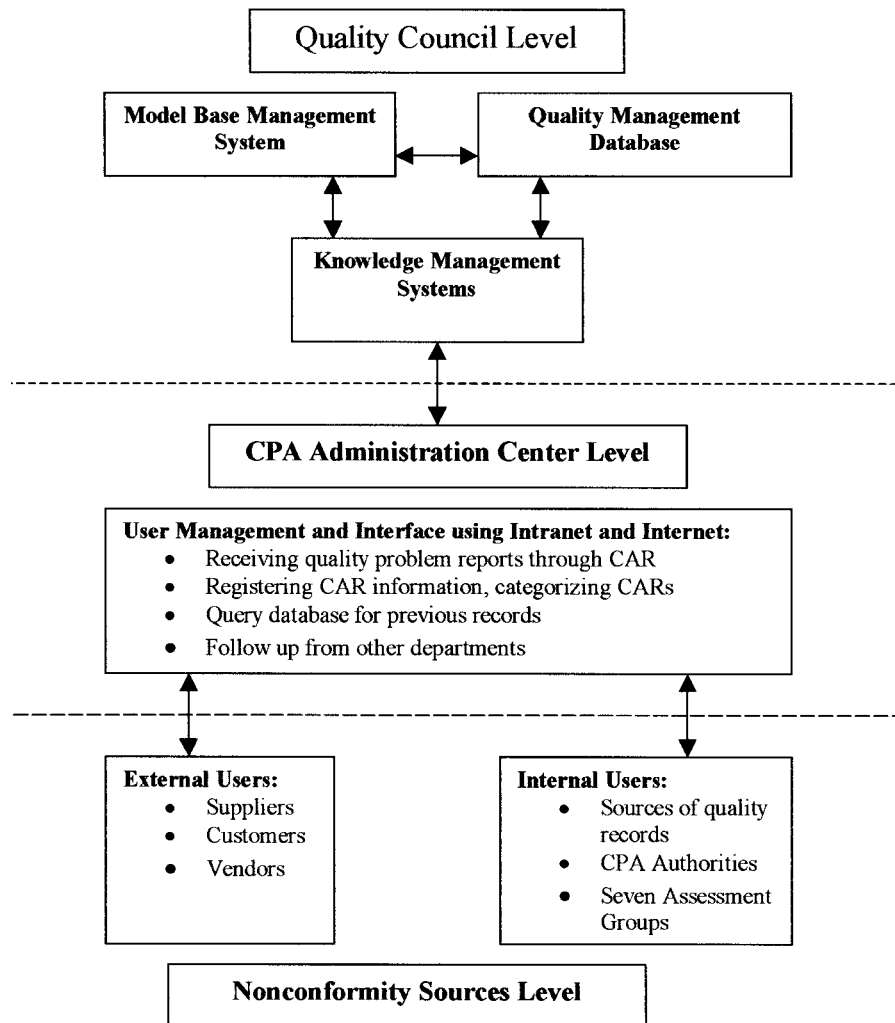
Quality Council Level

Model Base Management System

Quality Management Database

Knowledge Management Systems

CPA Administration Center Level

User Management and Interface using Intranet and Internet:
- Receiving quality problem reports through CAR
- Registering CAR information, categorizing CARs
- Query database for previous records
- Follow up from other departments

External Users:
- Suppliers
- Customers
- Vendors

Internal Users:
- Sources of quality records
- CPA Authorities
- Seven Assessment Groups

Nonconformity Sources Level